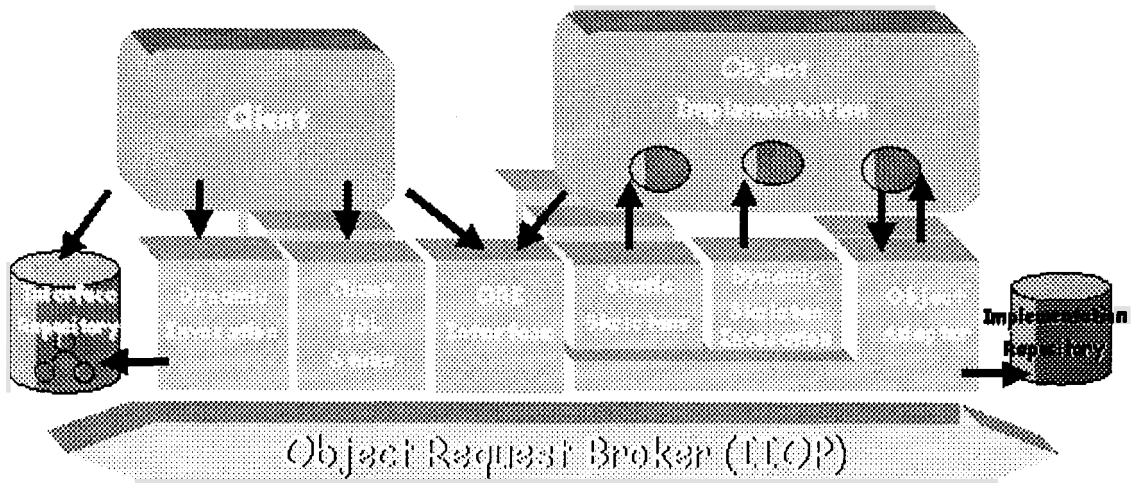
Client

Object Implementation

Interface Repository

Dynamic Invocation

Client IDL Stubs

ORB Interface

Static Skeletons

Dynamic Skeleton Invocation

Object Adapter

Implementation Repository

Object Request Broker (IIOP)